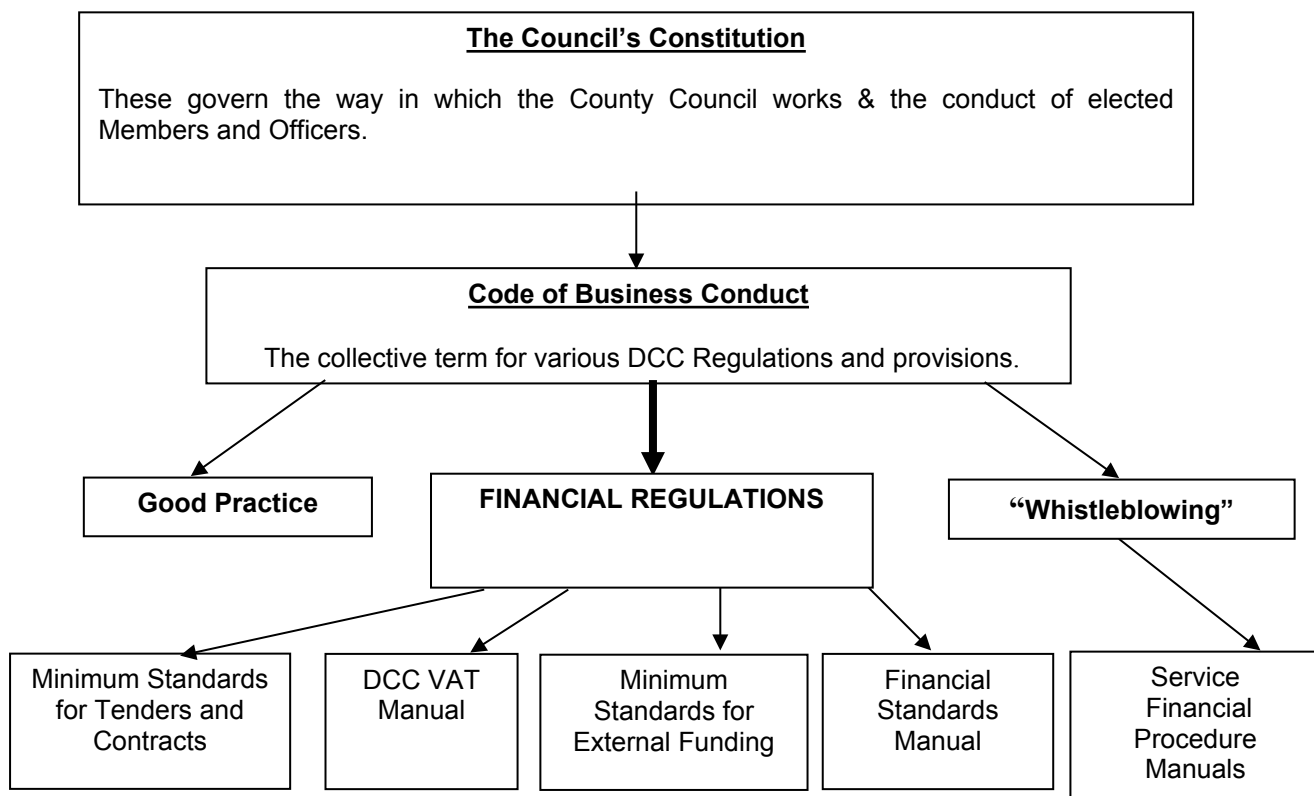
**The Council's Constitution**

These govern the way in which the County Council works & the conduct of elected Members and Officers.

**Code of Business Conduct**

The collective term for various DCC Regulations and provisions.

**Good Practice**

**FINANCIAL REGULATIONS**

**"Whistleblowing"**

Minimum Standards for Tenders and Contracts

DCC VAT Manual

Minimum Standards for External Funding

Financial Standards Manual

Service Financial Procedure Manuals